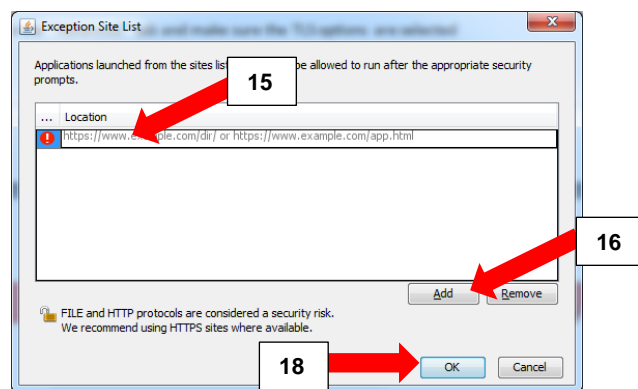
Exception Site List

Applications launched from the sites list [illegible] be allowed to run after the appropriate security prompts.

15

| ... | Location |
|---|---|
| ! | https://www.e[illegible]ple.com/dir/ or https://www.example.com/app.html |

16

Add Remove

FILE and HTTP protocols are considered a security risk. We recommend using HTTPS sites where available.

18

OK Cancel